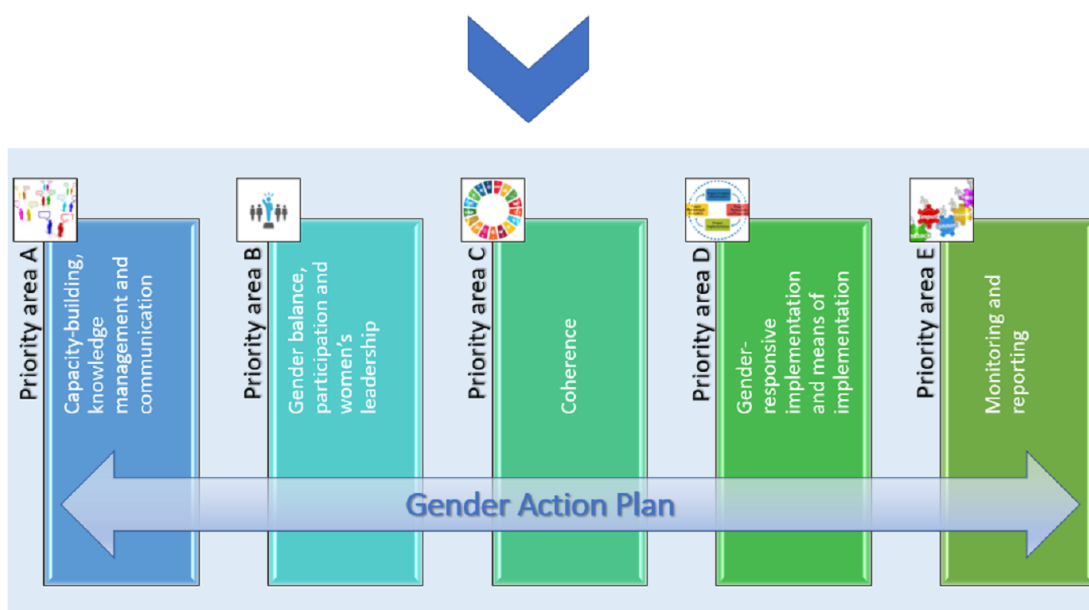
Priority area A

Capacity-building, knowledge management and communication

Priority area B

Gender balance, participation and women's leadership

Priority area C

Coherence

Priority area D

Gender-responsive implementation and means of implementation

Priority area E

Monitoring and reporting

Gender Action Plan